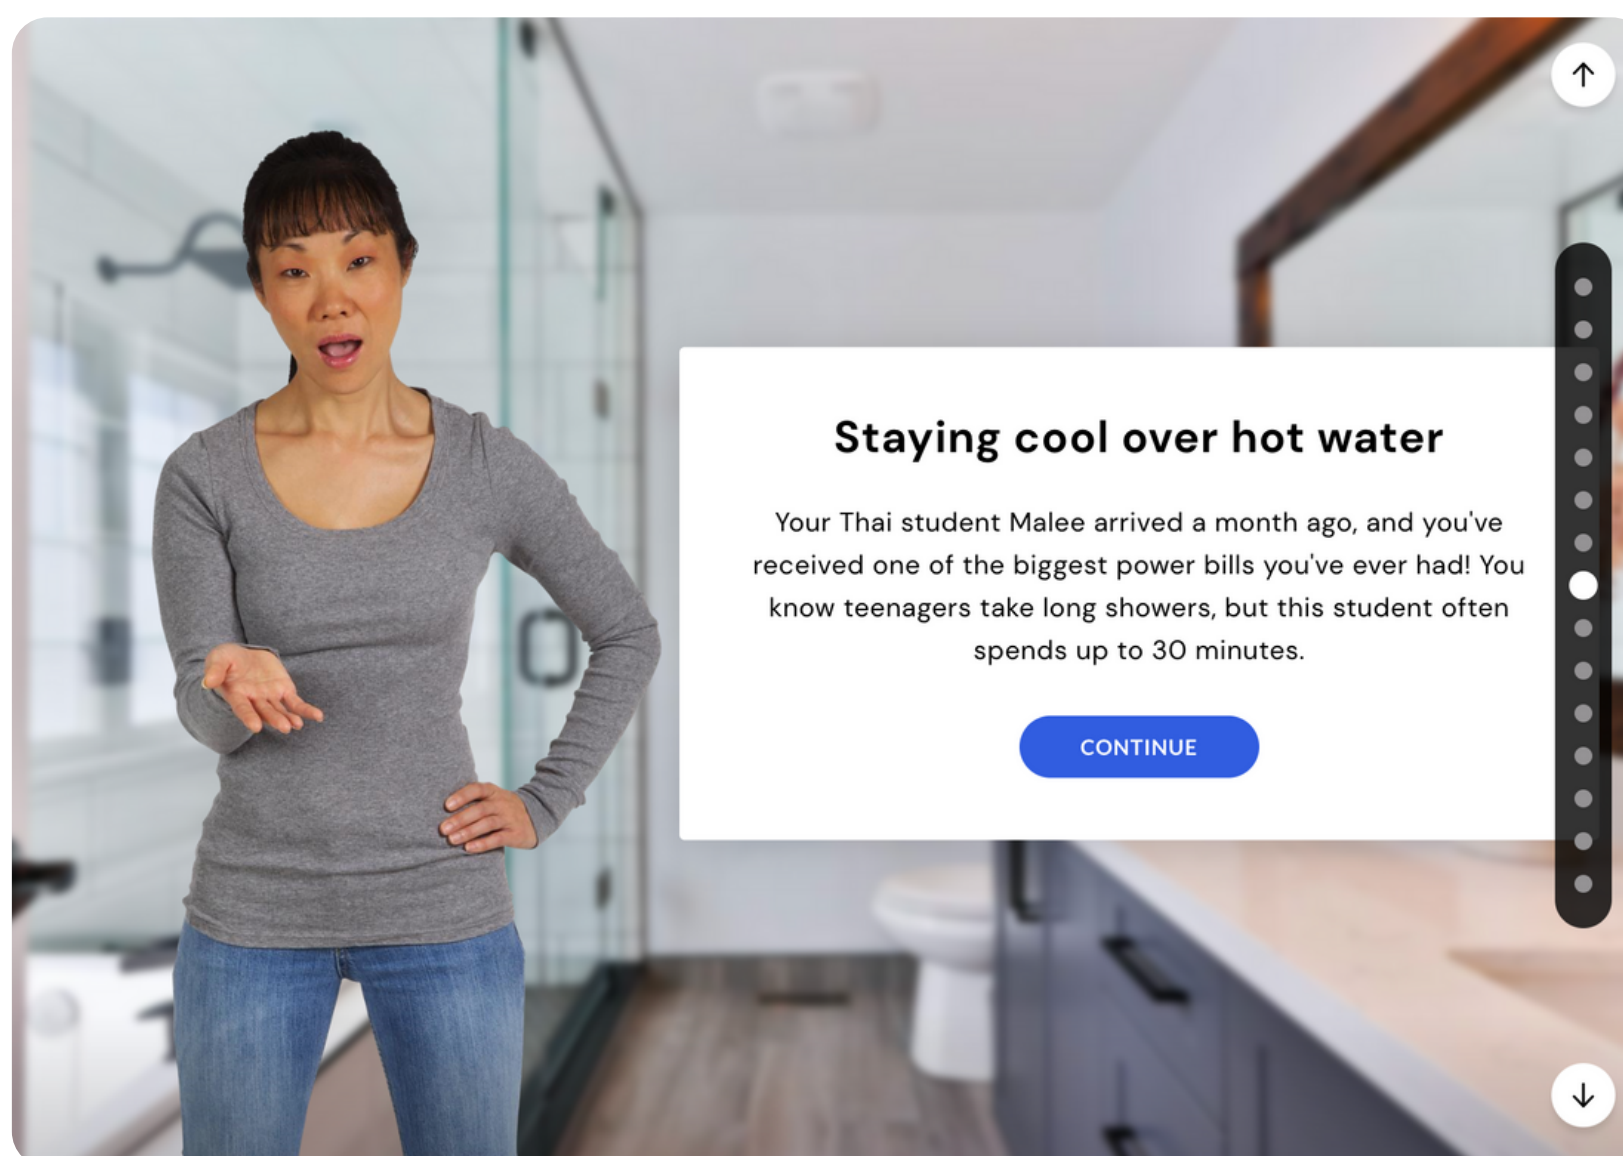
Staying cool over hot water

Your Thai student Malee arrived a month ago, and you've received one of the biggest power bills you've ever had! You know teenagers take long showers, but this student often spends up to 30 minutes.

CONTINUE